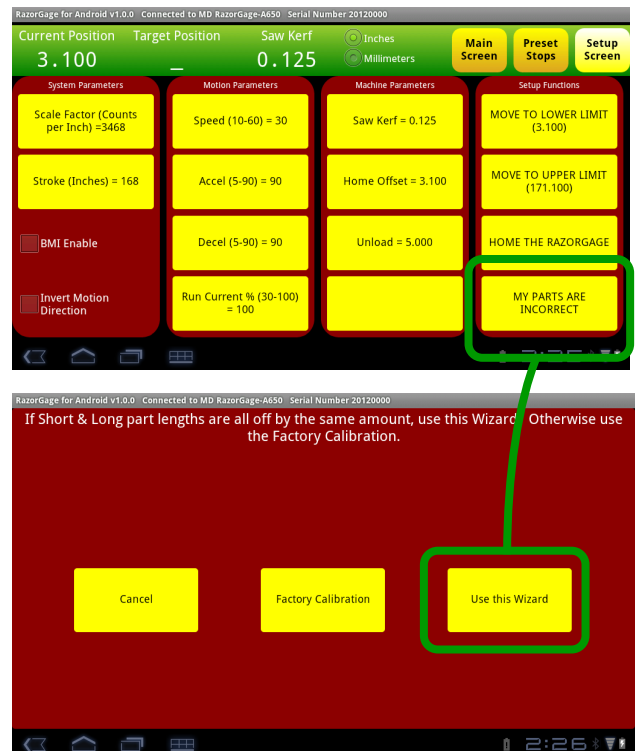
RazorGage for Android v1.0.0 Connected to MD RazorGage-A650 Serial Number 20120000

Current Position 3.100

Target Position _

Saw Kerf 0.125

Inches

Millimeters

Main Screen

Preset Stops

Setup Screen

System Parameters

Scale Factor (Counts per Inch) =3468

Stroke (Inches) = 168

BMI Enable

Invert Motion Direction

Motion Parameters

Speed (10-60) = 30

Accel (5-90) = 90

Decel (5-90) = 90

Run Current % (30-100) = 100

Machine Parameters

Saw Kerf = 0.125

Home Offset = 3.100

Unload = 5.000

Setup Functions

MOVE TO LOWER LIMIT (3.100)

MOVE TO UPPER LIMIT (171.100)

HOME THE RAZORGAGE

MY PARTS ARE INCORRECT

RazorGage for Android v1.0.0 Connected to MD RazorGage-A650 Serial Number 20120000

If Short & Long part lengths are all off by the same amount, use this Wizard. Otherwise use the Factory Calibration.

Cancel

Factory Calibration

Use this Wizard

2:26